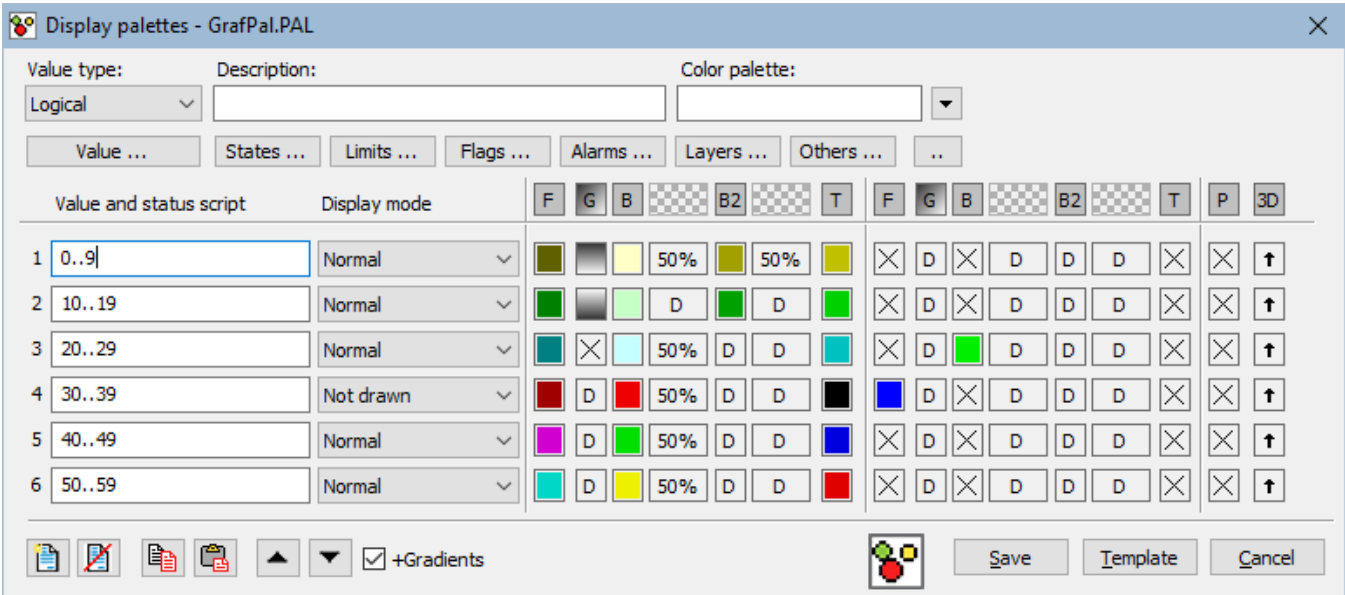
Display palettes - GrafPal.PAL

Value type: Logical
Description:
Color palette:

Value ... States ... Limits ... Flags ... Alarms ... Layers ... Others ... ..

| | Value and status script | Display mode | F | G | B | | B2 | | T | F | G | B | | B2 | | T | P | 3D |
|---|---|---|---|---|---|---|---|---|---|---|---|---|---|---|---|---|---|---|
| 1 | 0..9 | Normal | | | | 50% | | 50% | | | D | | D | D | D | | | |
| 2 | 10..19 | Normal | | | | D | | D | | | D | | D | D | D | | | |
| 3 | 20..29 | Normal | | | | 50% | D | D | | | D | | D | D | D | | | |
| 4 | 30..39 | Not drawn | | D | | 50% | D | D | | | D | | D | D | D | | | |
| 5 | 40..49 | Normal | | D | | 50% | D | D | | | D | | D | D | D | | | |
| 6 | 50..59 | Normal | | D | | 50% | D | D | | | D | | D | D | D | | | |

+Gradients

Save Template Cancel